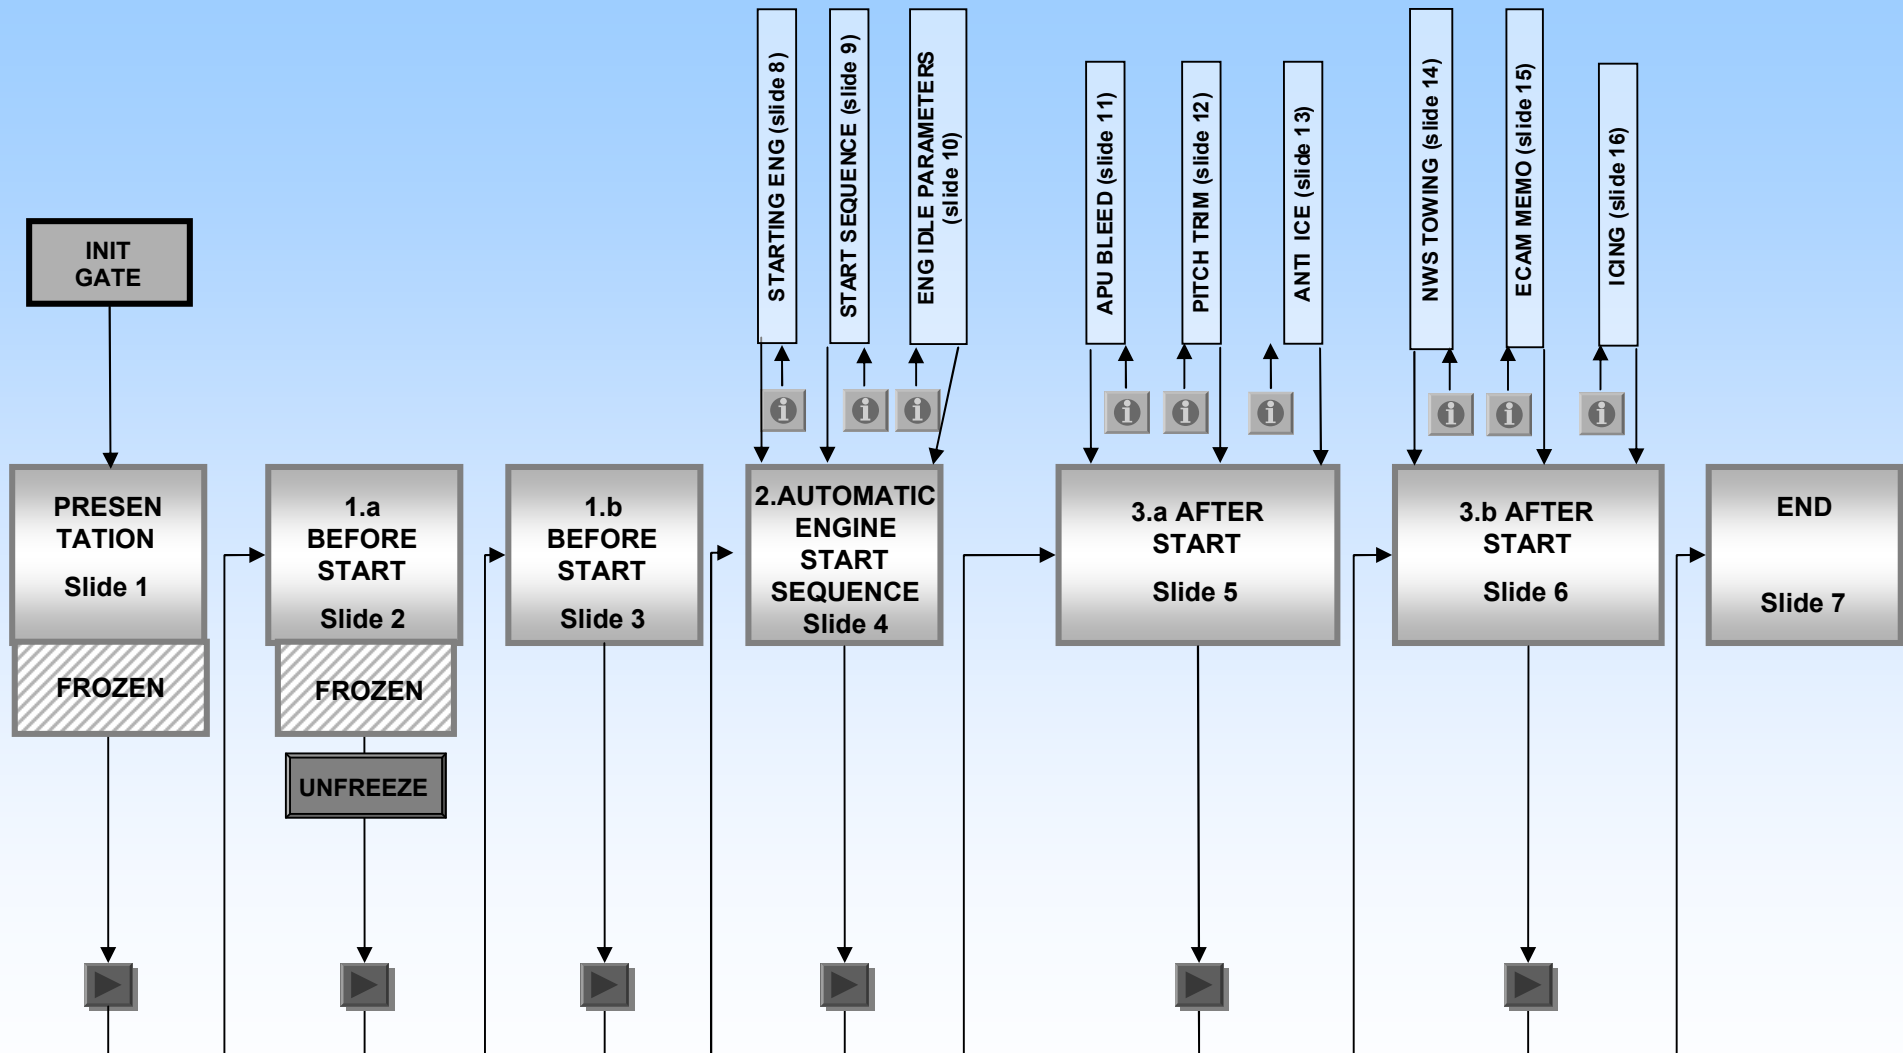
INIT GATE

STARTING ENG (slide 8)

START SEQUENCE (slide 9)

ENG IDLE PARAMETERS (slide 10)

APU BLEED (slide 11)

PITCH TRIM (slide 12)

ANTI ICE (slide 13)

NWS TOWING (slide 14)

ECAM MEMO (slide 15)

ICING (slide 16)

PRESEN TATION Slide 1

FROZEN

1.a BEFORE START Slide 2

FROZEN

UNFREEZE

1.b BEFORE START Slide 3

2.AUTOMATIC ENGINE START SEQUENCE Slide 4

3.a AFTER START Slide 5

3.b AFTER START Slide 6

END Slide 7